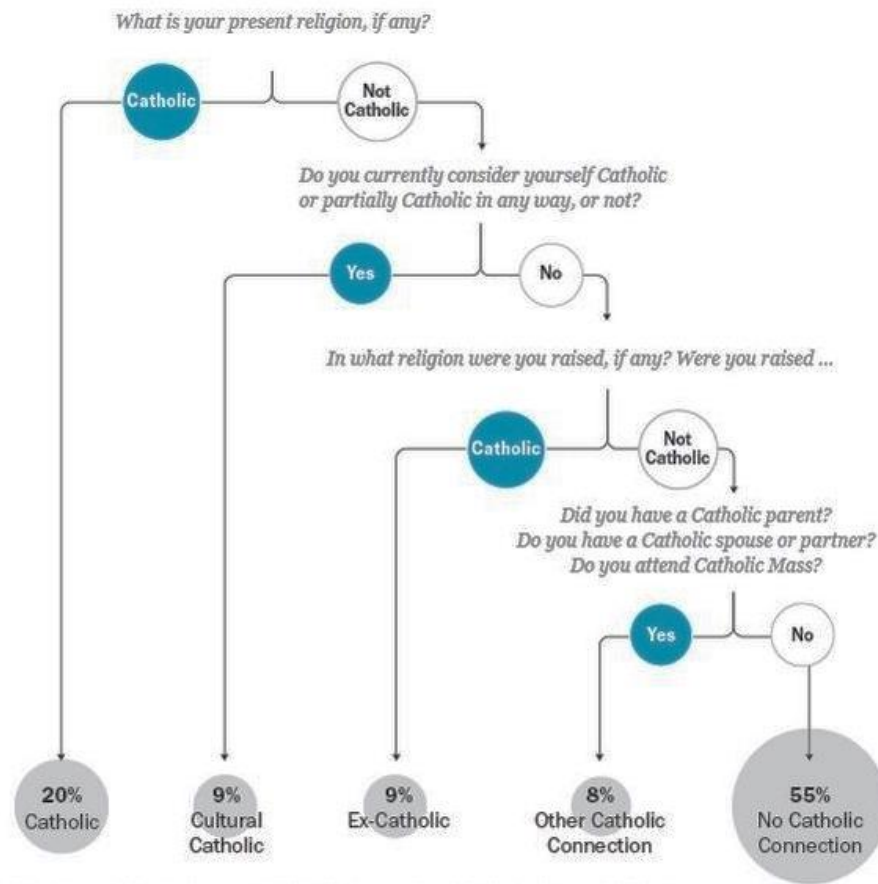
What is your present religion, if any?

Catholic

Not Catholic

Do you currently consider yourself Catholic or partially Catholic in any way, or not?

Yes

No

In what religion were you raised, if any? Were you raised ...

Catholic

Not Catholic

Did you have a Catholic parent? Do you have a Catholic spouse or partner? Do you attend Catholic Mass?

Yes

No

20% Catholic

9% Cultural Catholic

9% Ex-Catholic

8% Other Catholic Connection

55% No Catholic Connection